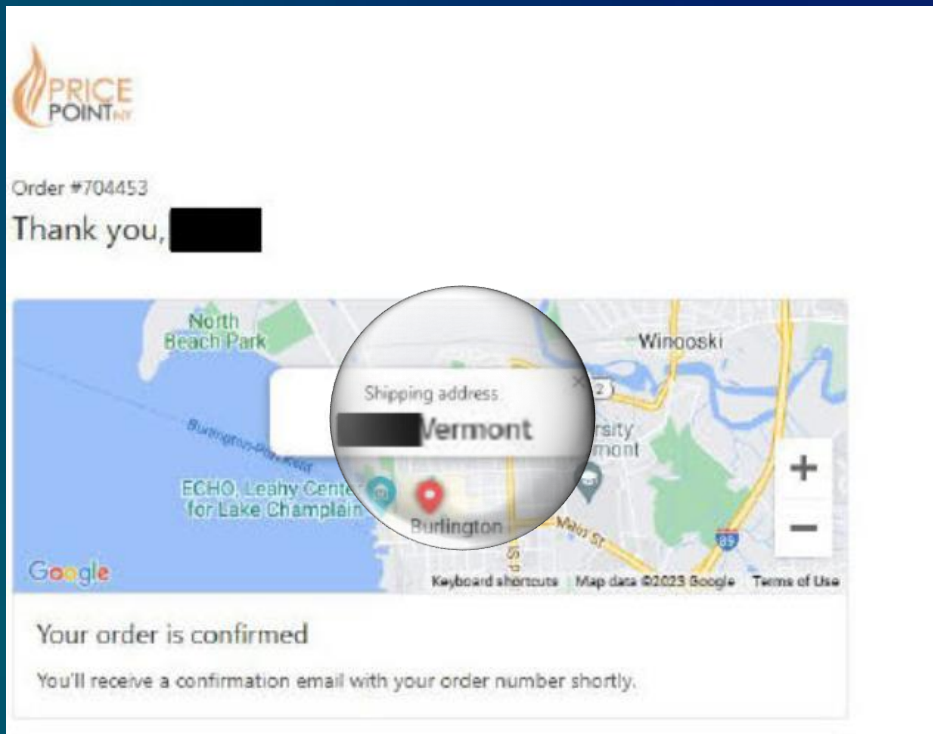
PRICE POINT NY

Order #704453
Thank you,

North Beach Park
Winooski
Shipping address
Vermont
rsity
mont
Burlington-Port Kent
ECHO, Leahy Center for Lake Champlain
Burlington
Main St
2
89
+
−
Google
Keyboard shortcuts
Map data ©2025 Google
Terms of Use

Your order is confirmed

You'll receive a confirmation email with your order number shortly.